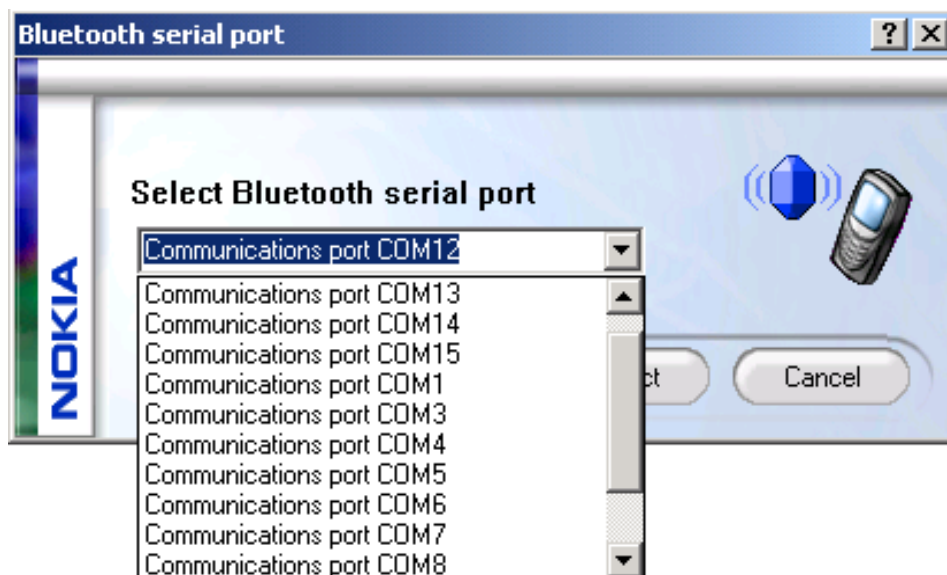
Bluetooth serial port

?

X

NOKIA

Select Bluetooth serial port

Communications port COM12

Communications port COM13
Communications port COM14
Communications port COM15
Communications port COM1
Communications port COM3
Communications port COM4
Communications port COM5
Communications port COM6
Communications port COM7
Communications port COM8

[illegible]ct

Cancel